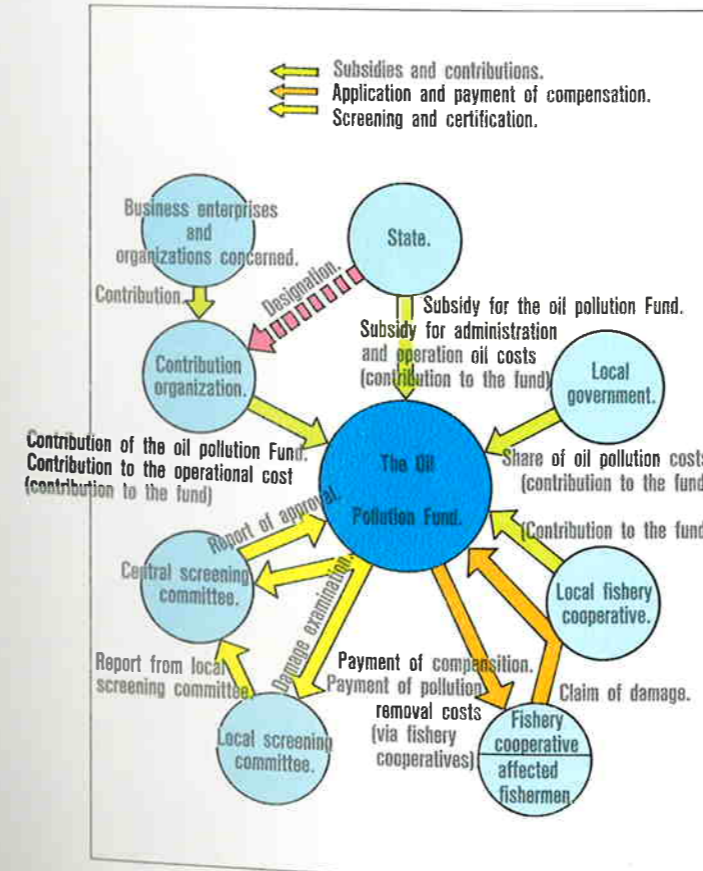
Subsidies and contributions.
Application and payment of compensation.
Screening and certification.

Business enterprises and organizations concerned.

State.

Contribution.

Designation.

Subsidy for the oil pollution Fund.
Subsidy for administration and operation oil costs (contribution to the fund)

Contribution organization.

Local government.

Contribution of the oil pollution Fund.
Contribution to the operational cost (contribution to the fund)

The Oil Pollution Fund.

Share of oil pollution costs (contribution to the fund

(Contribution to the fund

Report of approval.

Central screening committee.

Damage examination.

Local fishery cooperative.

Report from local screening committee.

Payment of compensition.
Payment of pollution removal costs (via fishery cooperatives)

Claim of damage.

Local screening committee.

Fishery cooperative
affected fishermen.